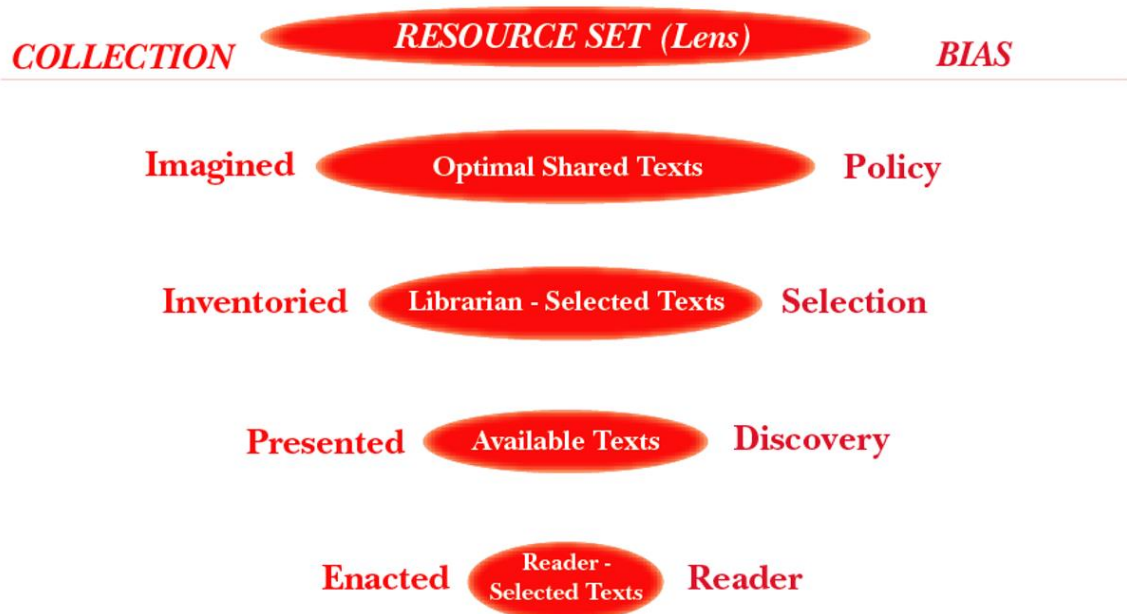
COLLECTION RESOURCE SET (Lens) BIAS

Imagined Optimal Shared Texts Policy

Inventoried Librarian - Selected Texts Selection

Presented Available Texts Discovery

Enacted Reader - Selected Texts Reader